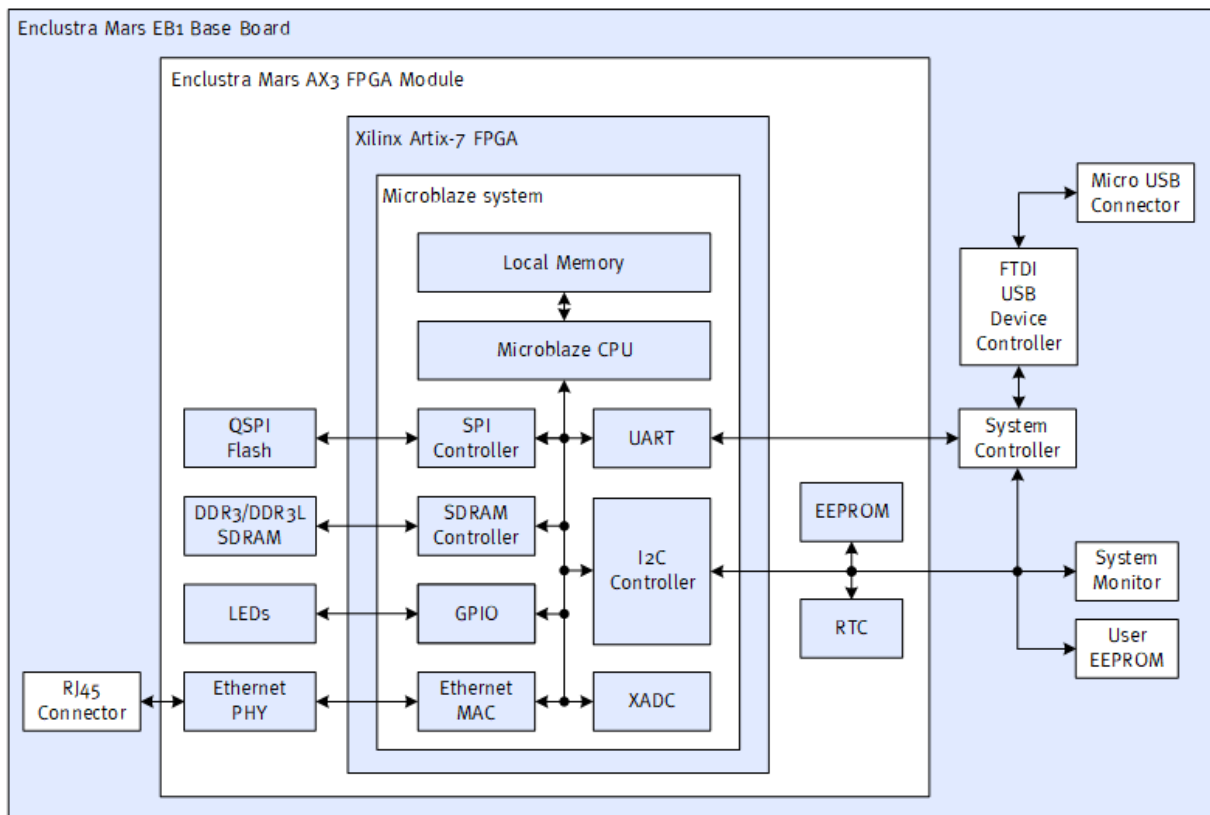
Enclustra Mars EB1 Base Board

Enclustra Mars AX3 FPGA Module

Xilinx Artix-7 FPGA

Microblaze system

Local Memory

Microblaze CPU

QSPI Flash

SPI Controller

UART

DDR3/DDR3L SDRAM

SDRAM Controller

I2C Controller

LEDs

GPIO

RJ45 Connector

Ethernet PHY

Ethernet MAC

XADC

EEPROM

RTC

Micro USB Connector

FTDI USB Device Controller

System Controller

System Monitor

User EEPROM